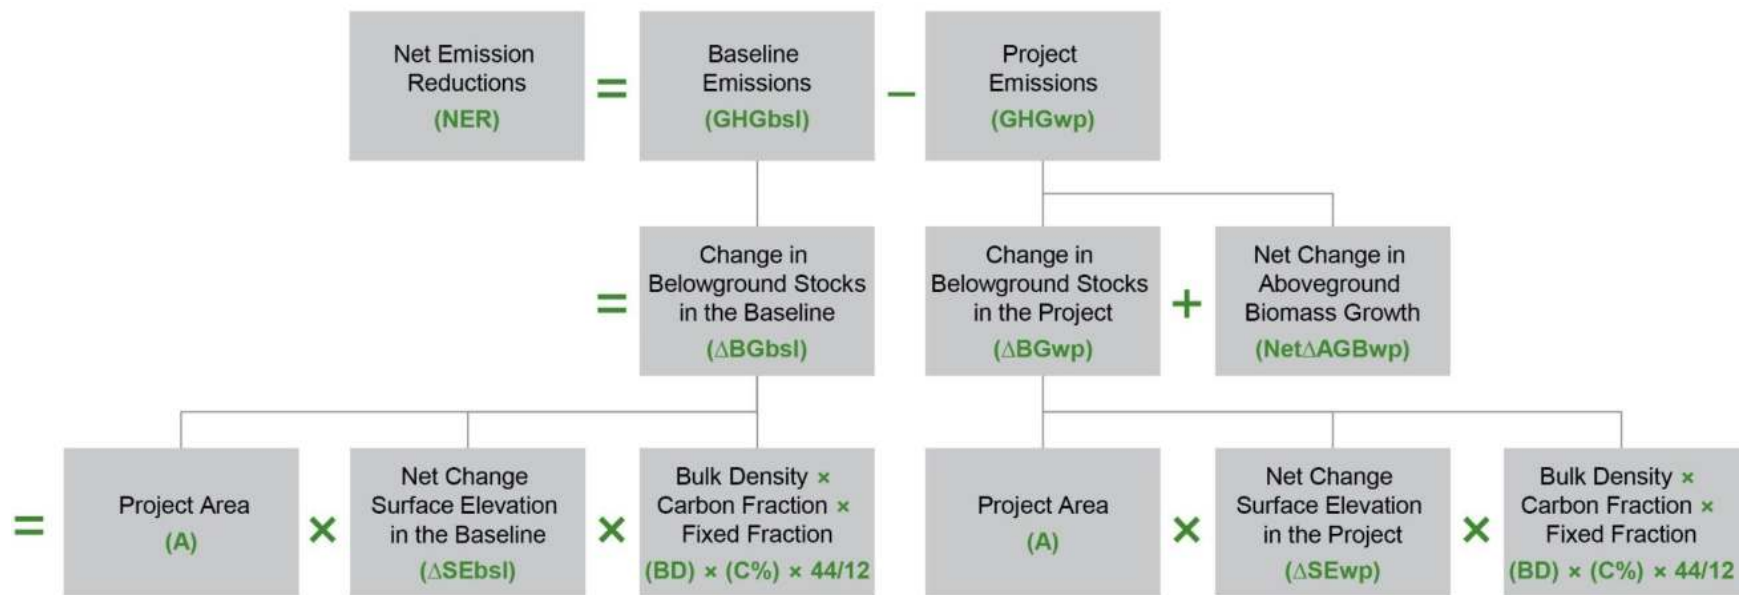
Net Emission Reductions (NER) = Baseline Emissions (GHGbsl) − Project Emissions (GHGwp)

= Change in Belowground Stocks in the Baseline (ΔBGbsl)

Change in Belowground Stocks in the Project (ΔBGwp) + Net Change in Aboveground Biomass Growth (NetΔAGBwp)

= Project Area (A) × Net Change Surface Elevation in the Baseline (ΔSEbsl) × Bulk Density × Carbon Fraction × Fixed Fraction (BD) × (C%) × 44/12

Project Area (A) × Net Change Surface Elevation in the Project (ΔSEwp) × Bulk Density × Carbon Fraction × Fixed Fraction (BD) × (C%) × 44/12